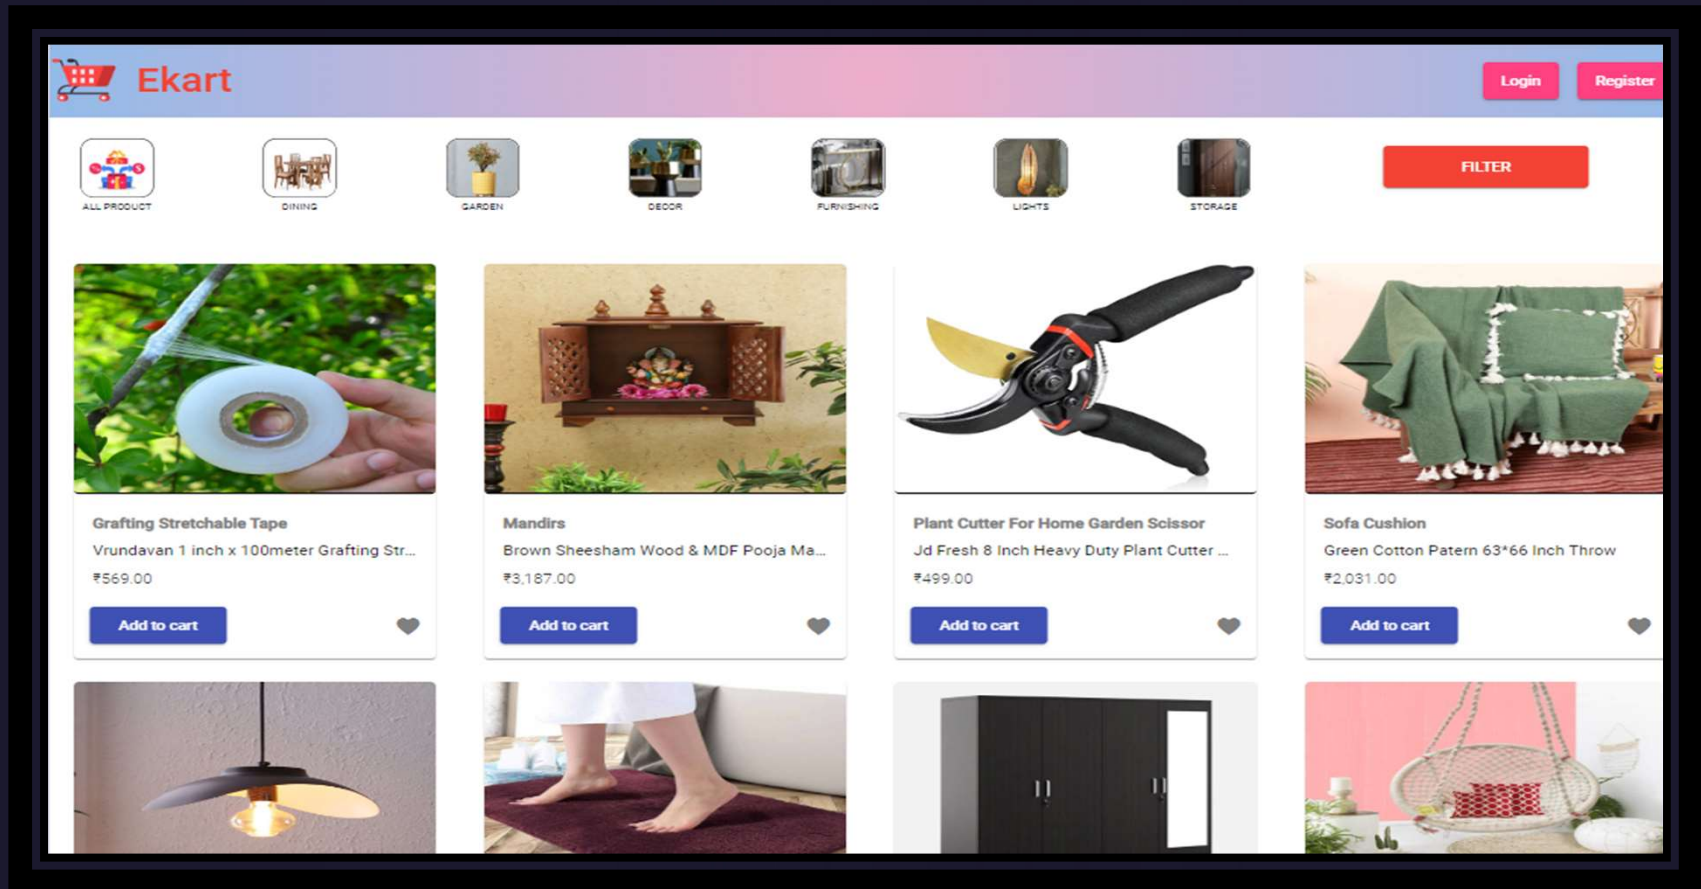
Ekart

Login

Register

ALL PRODUCT

DINING

GARDEN

DECOR

FURNISHING

LIGHTS

STORAGE

FILTER

Grafting Stretchable Tape

Vrundavan 1 inch x 100meter Grafting Str...

₹569.00

Add to cart

Mandirs

Brown Sheesham Wood & MDF Pooja Ma...

₹3,187.00

Add to cart

Plant Cutter For Home Garden Scissor

Jd Fresh 8 Inch Heavy Duty Plant Cutter ...

₹499.00

Add to cart

Sofa Cushion

Green Cotton Patern 63*66 Inch Throw

₹2,031.00

Add to cart